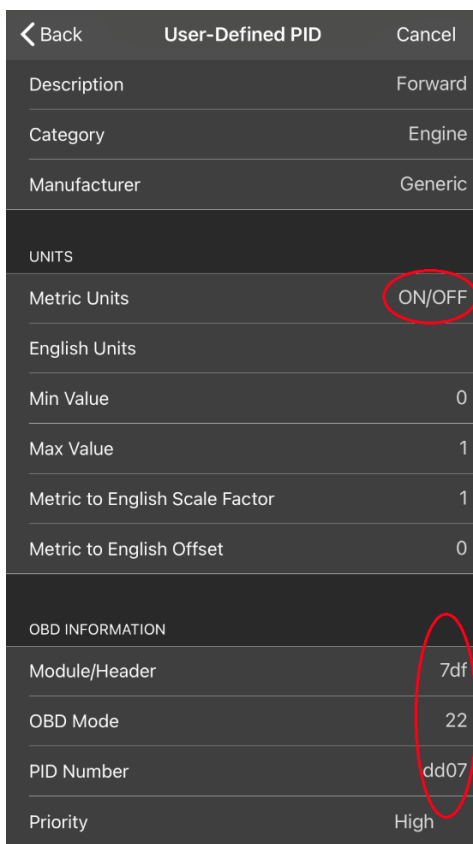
Back User-Defined PID Cancel

| | |
|---|---|
| Description | Forward |
| Category | Engine |
| Manufacturer | Generic |

UNITS

| | |
|---|---|
| Metric Units | ON/OFF |
| English Units | |
| Min Value | 0 |
| Max Value | 1 |
| Metric to English Scale Factor | 1 |
| Metric to English Offset | 0 |

OBD INFORMATION

| | |
|---|---|
| Module/Header | 7df |
| OBD Mode | 22 |
| PID Number | dd07 |
| Priority | High |